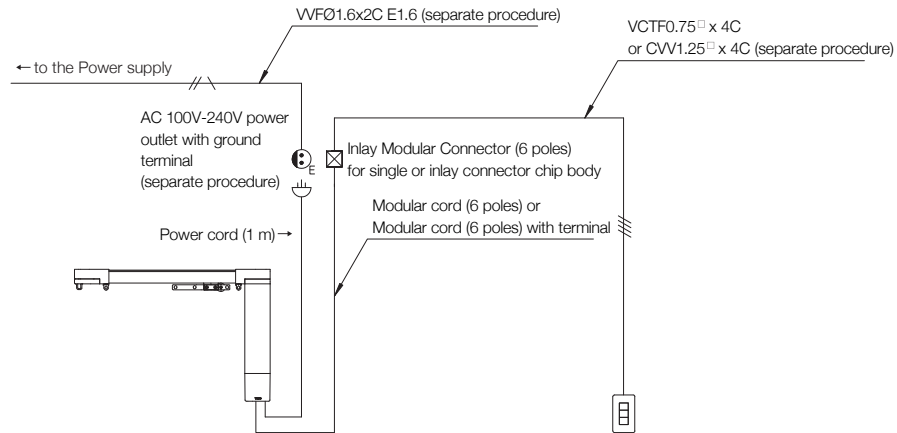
VVFØ1.6x2C E1.6 (separate procedure)

VCTF0.75□ x 4C
or CVV1.25□ x 4C (separate procedure)

← to the Power supply

AC 100V-240V power outlet with ground terminal (separate procedure)

E

Inlay Modular Connector (6 poles) for single or inlay connector chip body

Modular cord (6 poles) or
Modular cord (6 poles) with terminal

Power cord (1 m) →